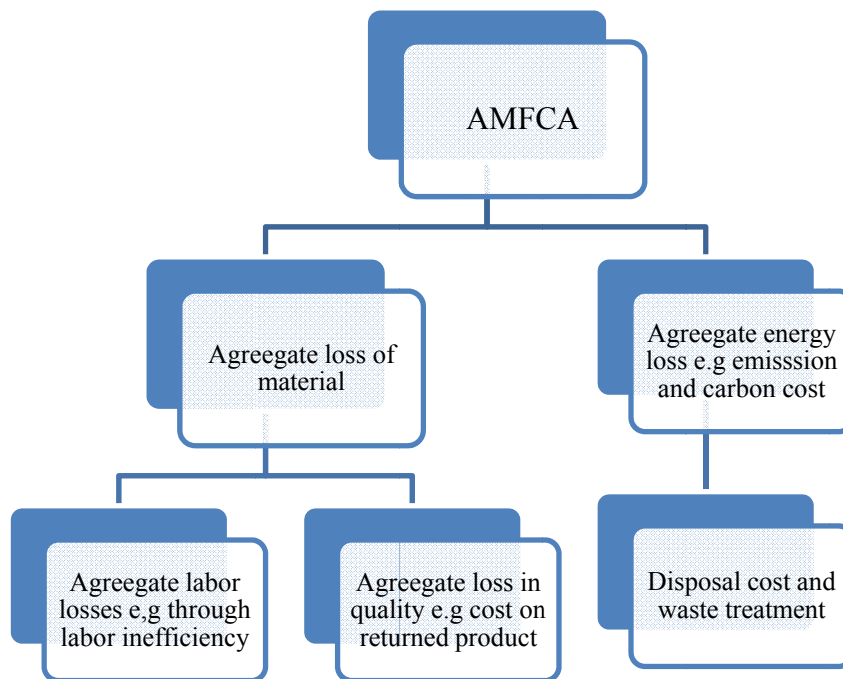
AMFCA

Agreegate loss of material

Agreegate energy loss e.g emisssion and carbon cost

Agreegate labor losses e,g through labor inefficiency

Agreegate loss in quality e.g cost on returned product

Disposal cost and waste treatment